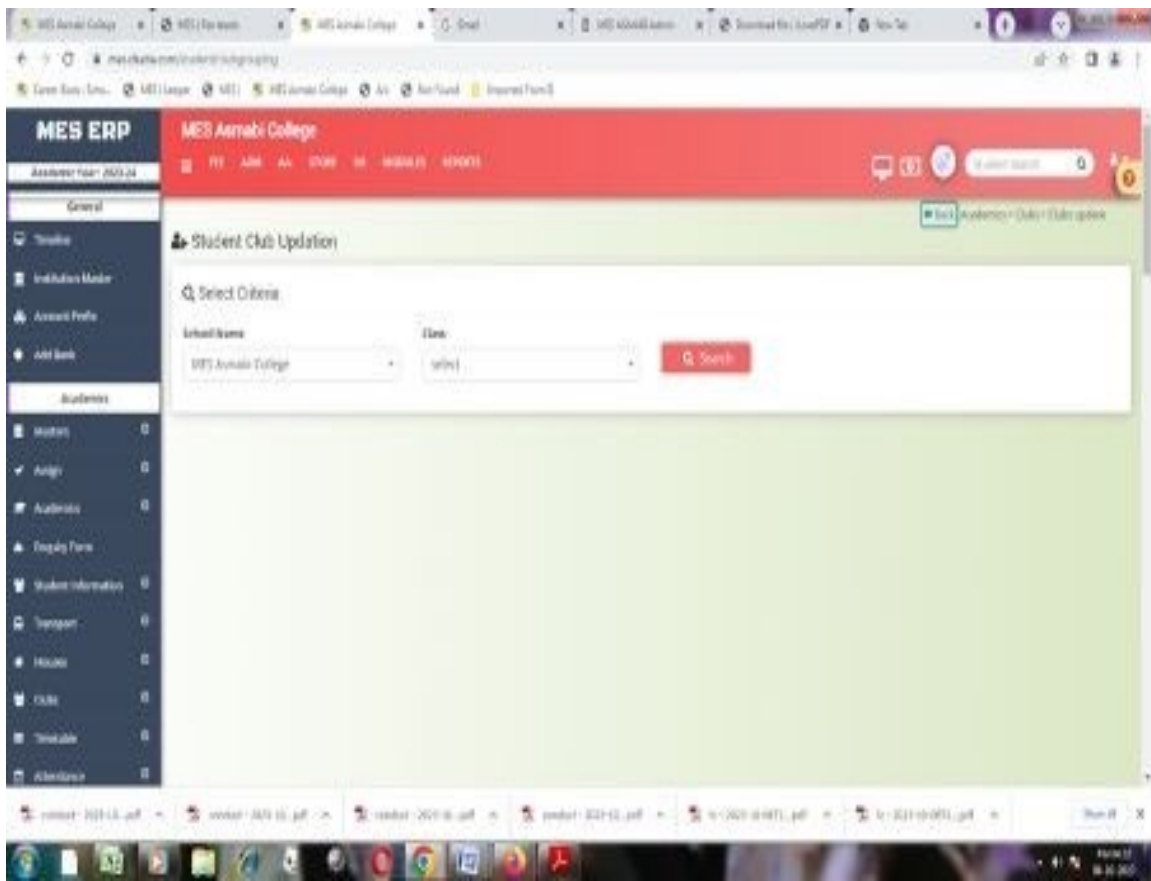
MES ERP

Academic Year: 2023-24

General

Timeline

Institution Master

Account Prefix

Add Bank

Academics

Masters

Assign

Academics

Enquiry Form

Student Information

Transport

Houses

Clubs

Timetable

Attendance

MES Asmabi College

FEE ADM AA STORE HR MODULES REPORTS

Student search

Student Club Updation

Q Select Criteria

School Name

MES Asmabi College

Class

select

Q Search

Show all